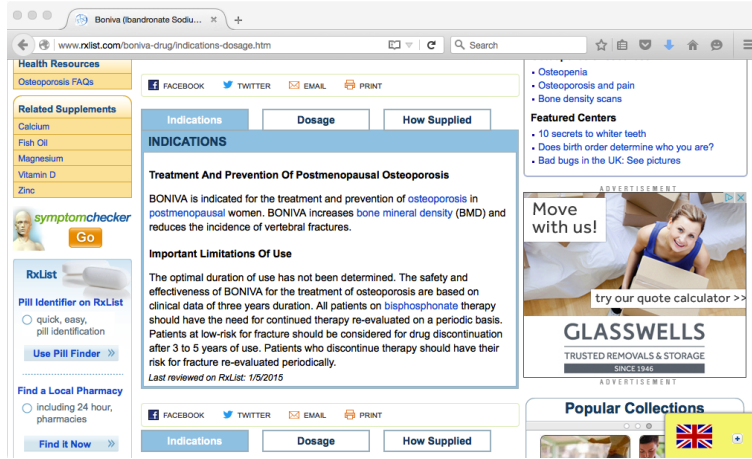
Boniva (Ibandronate Sodiu...
+
www.rxlist.com/boniva-drug/indications-dosage.htm
Search

Health Resources
Osteoporosis FAQs

Related Supplements
Calcium
Fish Oil
Magnesium
Vitamin D
Zinc

symptomchecker
Go

RxList
Pill Identifier on RxList
quick, easy, pill identification
Use Pill Finder »

Find a Local Pharmacy
including 24 hour, pharmacies
Find it Now »

FACEBOOK TWITTER EMAIL PRINT

Indications Dosage How Supplied

INDICATIONS

Treatment And Prevention Of Postmenopausal Osteoporosis

BONIVA is indicated for the treatment and prevention of osteoporosis in postmenopausal women. BONIVA increases bone mineral density (BMD) and reduces the incidence of vertebral fractures.

Important Limitations Of Use

The optimal duration of use has not been determined. The safety and effectiveness of BONIVA for the treatment of osteoporosis are based on clinical data of three years duration. All patients on bisphosphonate therapy should have the need for continued therapy re-evaluated on a periodic basis. Patients at low-risk for fracture should be considered for drug discontinuation after 3 to 5 years of use. Patients who discontinue therapy should have their risk for fracture re-evaluated periodically.

Last reviewed on RxList: 1/5/2015

FACEBOOK TWITTER EMAIL PRINT

Indications Dosage How Supplied

• Osteopenia
• Osteoporosis and pain
• Bone density scans

Featured Centers
• 10 secrets to whiter teeth
• Does birth order determine who you are?
• Bad bugs in the UK: See pictures

ADVERTISEMENT
Move with us!
try our quote calculator >>
GLASSWELLS
TRUSTED REMOVALS & STORAGE
SINCE 1946
ADVERTISEMENT

Popular Collections